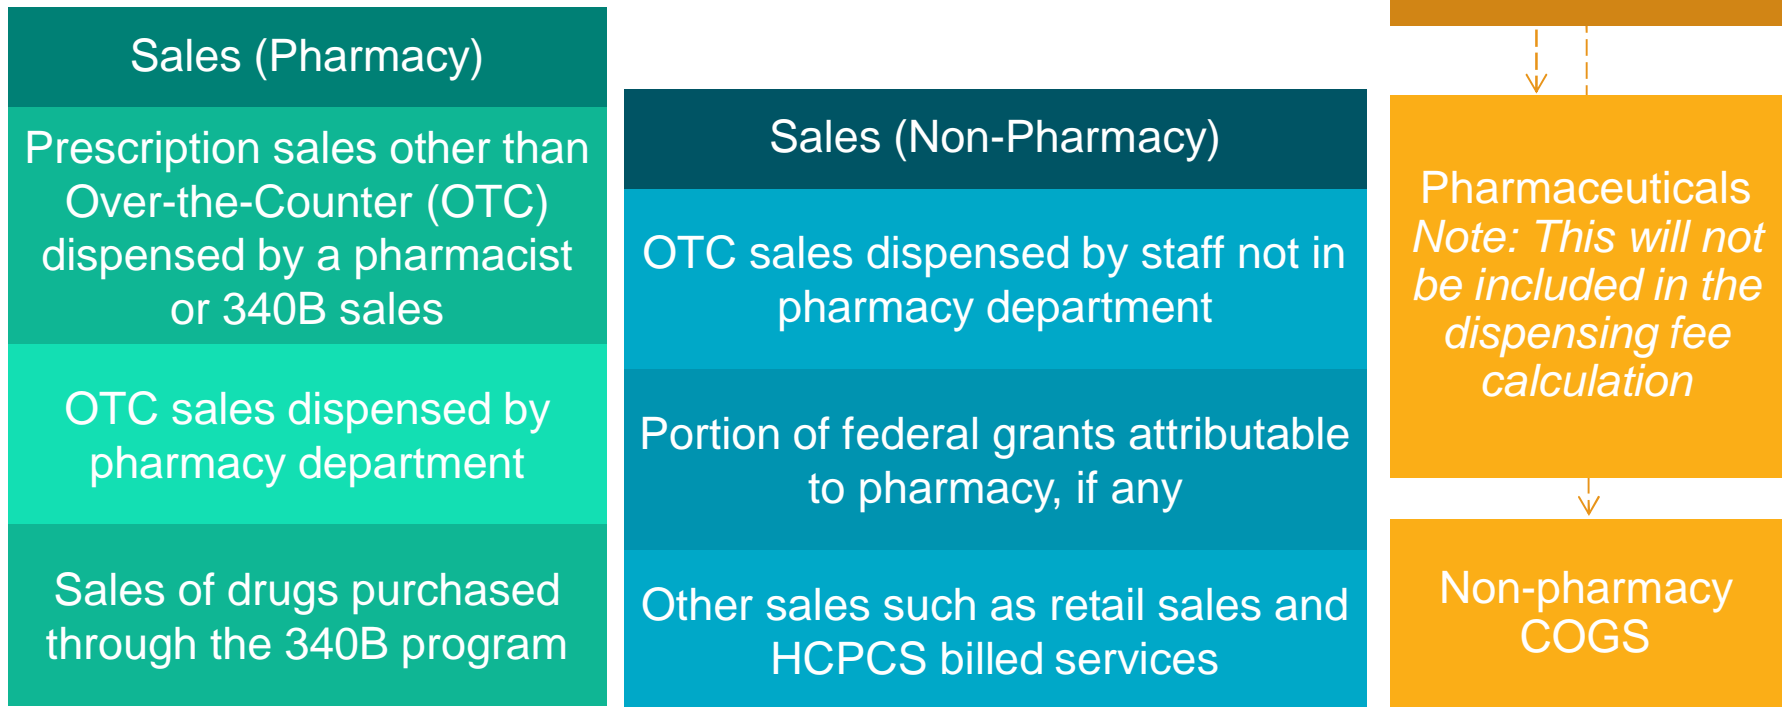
Sales (Pharmacy)

Prescription sales other than Over-the-Counter (OTC) dispensed by a pharmacist or 340B sales

OTC sales dispensed by pharmacy department

Sales of drugs purchased through the 340B program

Sales (Non-Pharmacy)

OTC sales dispensed by staff not in pharmacy department

Portion of federal grants attributable to pharmacy, if any

Other sales such as retail sales and HCPCS billed services

Pharmaceuticals
Note: This will not be included in the dispensing fee calculation

Non-pharmacy COGS